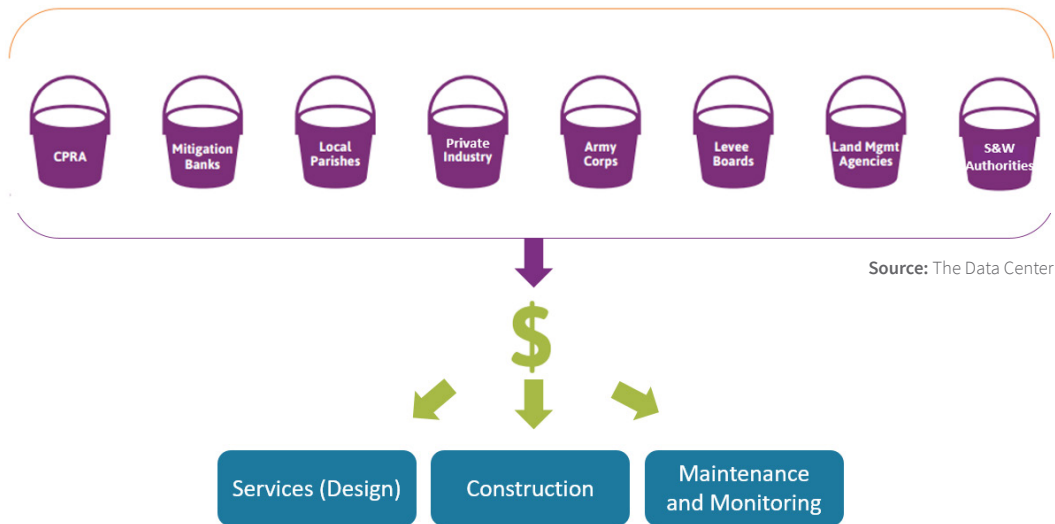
CPRA

Mitigation Banks

Local Parishes

Private Industry

Army Corps

Levee Boards

Land Mgmt Agencies

S&W Authorities

Source: The Data Center

$

Services (Design)

Construction

Maintenance and Monitoring